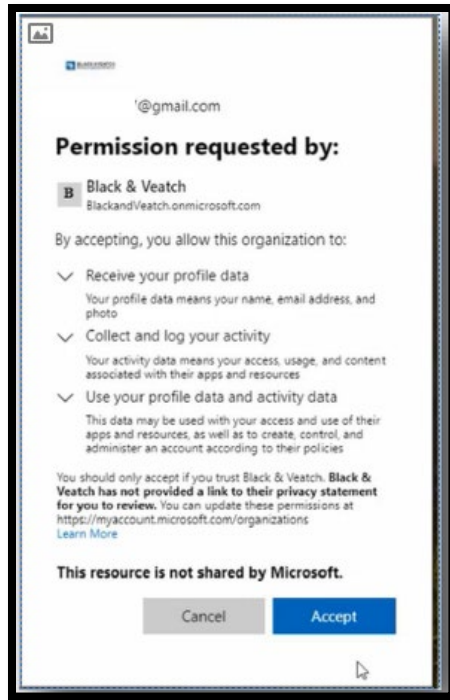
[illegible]

'@gmail.com

Permission requested by:

B Black & Veatch
BlackandVeatch.onmicrosoft.com

By accepting, you allow this organization to:

Receive your profile data
Your profile data means your name, email address, and photo

Collect and log your activity
Your activity data means your access, usage, and content associated with their apps and resources

Use your profile data and activity data
This data may be used with your access and use of their apps and resources, as well as to create, control, and administer an account according to their policies

You should only accept if you trust Black & Veatch. Black & Veatch has not provided a link to their privacy statement for you to review. You can update these permissions at https://myaccount.microsoft.com/organizations
Learn More

This resource is not shared by Microsoft.

Cancel
Accept